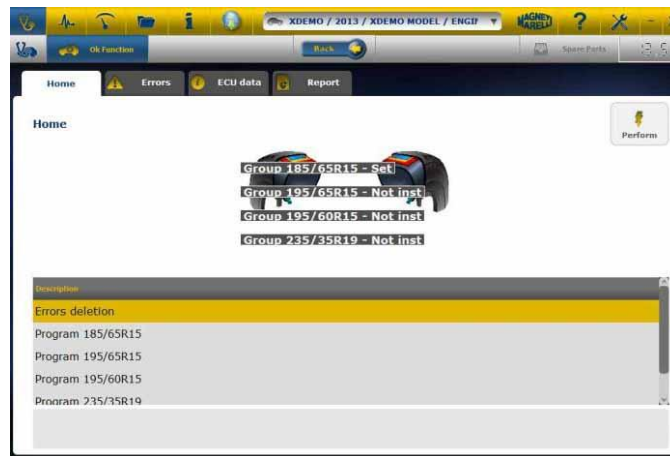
XDEMO / 2013 / XDEMO MODEL / ENGII

MAGNETI MARELLI

Ok Function

Back

Spare Parts

Home

Errors

ECU data

Report

Home

Perform

Group 185/65R15 - Set

Group 195/65R15 - Not inst

Group 195/60R15 - Not inst

Group 235/35R19 - Not inst

| Description |
|---|
| Errors deletion |
| Program 185/65R15 |
| Program 195/65R15 |
| Program 195/60R15 |
| Program 235/35R19 |